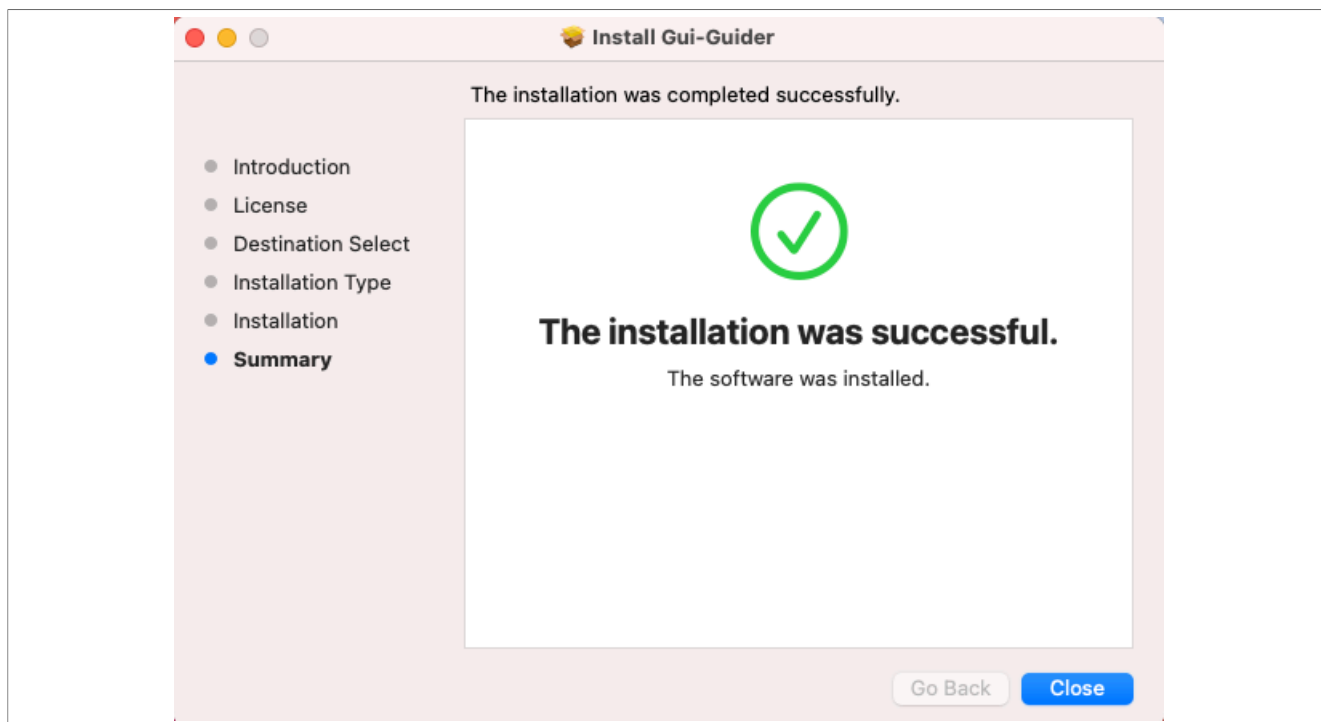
Install Gui-Guider

The installation was completed successfully.

Introduction
License
Destination Select
Installation Type
Installation
Summary

The installation was successful.

The software was installed.

Go Back
Close